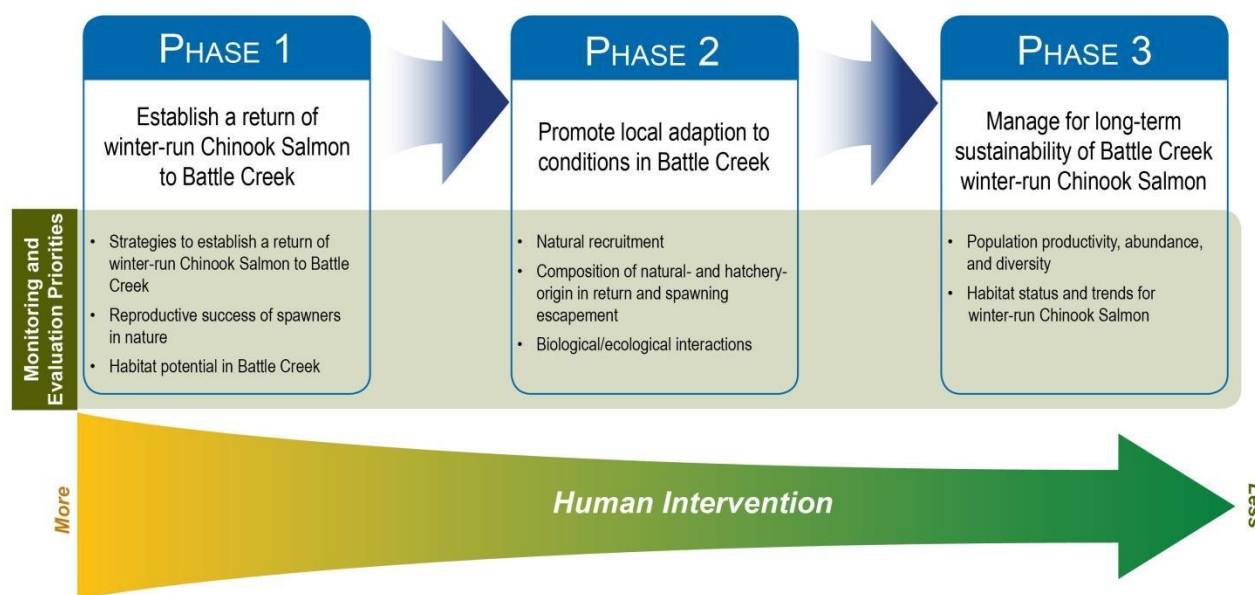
Monitoring and Evaluation Priorities

PHASE 1

Establish a return of winter-run Chinook Salmon to Battle Creek

- Strategies to establish a return of winter-run Chinook Salmon to Battle Creek
- Reproductive success of spawners in nature
- Habitat potential in Battle Creek

PHASE 2

Promote local adaption to conditions in Battle Creek

- Natural recruitment
- Composition of natural- and hatchery-origin in return and spawning escapement
- Biological/ecological interactions

PHASE 3

Manage for long-term sustainability of Battle Creek winter-run Chinook Salmon

- Population productivity, abundance, and diversity
- Habitat status and trends for winter-run Chinook Salmon

More

Human Intervention

Less